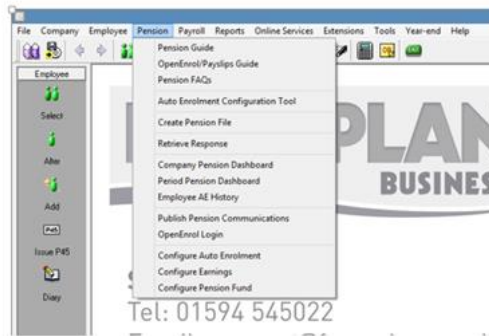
File Company Employee Pension Payroll Reports Online Services Extensions Tools Year-end Help

Employee
Select
Alter
Add
Issue P45
Diary

Pension Guide
OpenEnrol/Payslips Guide
Pension FAQs
Auto Enrolment Configuration Tool
Create Pension File
Retrieve Response
Company Pension Dashboard
Period Pension Dashboard
Employee AE History
Publish Pension Communications
OpenEnrol Login
Configure Auto Enrolment
Configure Earnings
Configure Pension Fund

PLAN
BUSINES

Tel: 01594 545022